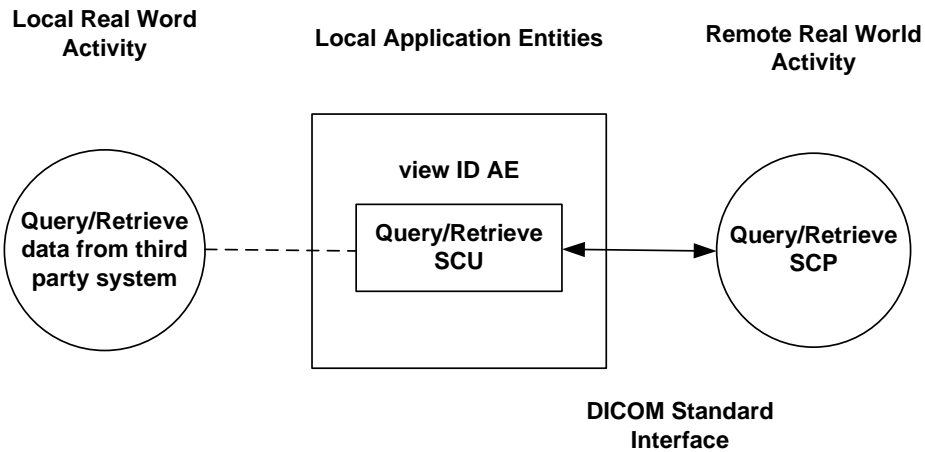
Local Real Word Activity

Local Application Entities

Remote Real World Activity

view ID AE

Query/Retrieve data from third party system

Query/Retrieve SCU

Query/Retrieve SCP

DICOM Standard Interface